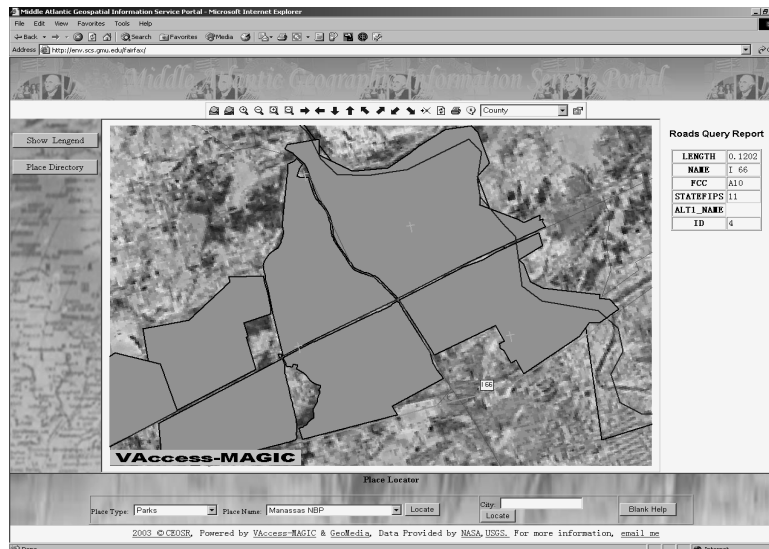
Middle Atlantic Geospatial Information Service Portal - Microsoft Internet Explorer

File Edit View Favorites Tools Help

Back Search Favorites Media

Address http://env.scs.gmu.edu/fairfax/

Middle Atlantic Geospatial Information Service Portal

County

Show Lengend

Place Directory

Roads Query Report

| LENGTH | 0.1202 |
|---|---|
| NAME | I 66 |
| FCC | A10 |
| STATEFIPS | 11 |
| ALT1_NAME | |
| ID | 4 |

I66

VAccess-MAGIC

Place Locator

Place Type: Parks

Place Name: Manassas NBP

Locate

City:

Locate

Blank Help

2003 © CEOSR, Powered by VAccess-MAGIC & GeoMedia, Data Provided by NASA, USGS. For more information, email me

Done

Internet